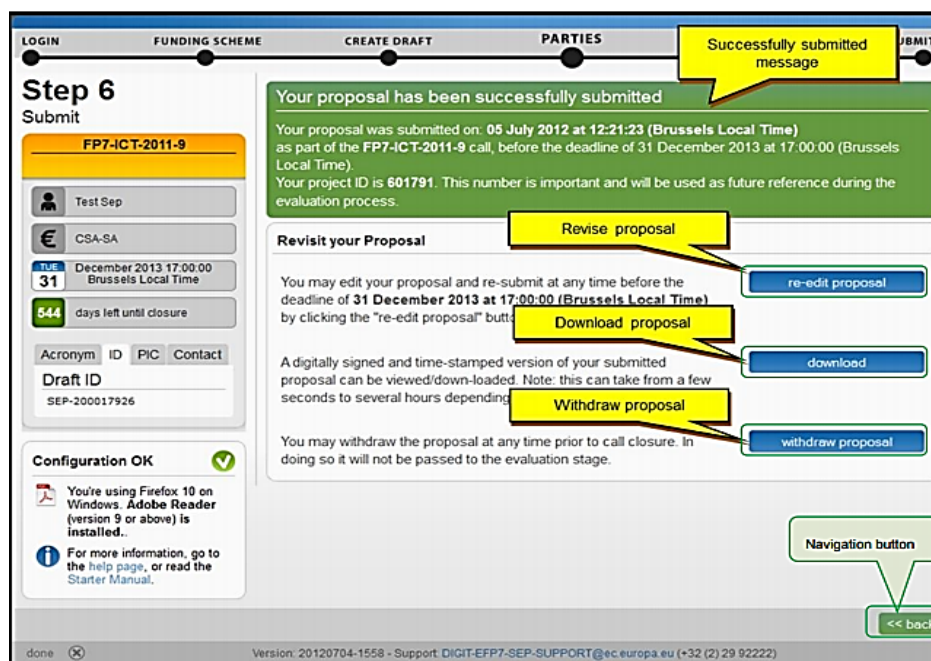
LOGIN FUNDING SCHEME CREATE DRAFT PARTIES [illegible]UBMI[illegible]

Successfully submitted message

Step 6
Submit

FP7-ICT-2011-9

Test Sep

CSA-SA

TUE 31 December 2013 17:00:00 Brussels Local Time

544 days left until closure

Acronym ID PIC Contact

Draft ID
SEP-200017926

Configuration OK

You're using Firefox 10 on Windows. Adobe Reader (version 9 or above) is installed..

For more information, go to the help page, or read the Starter Manual.

Your proposal has been successfully submitted

Your proposal was submitted on: 05 July 2012 at 12:21:23 (Brussels Local Time) as part of the FP7-ICT-2011-9 call, before the deadline of 31 December 2013 at 17:00:00 (Brussels Local Time).
Your project ID is 601791. This number is important and will be used as future reference during the evaluation process.

Revisit your Proposal

Revise proposal

You may edit your proposal and re-submit at any time before the deadline of 31 December 2013 at 17:00:00 (Brussels Local Time) by clicking the "re-edit proposal" butto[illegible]

re-edit proposal

Download proposal

A digitally signed and time-stamped version of your submitted proposal can be viewed/down-loaded. Note: this can take from a few seconds to several hours depending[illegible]

download

Withdraw proposal

You may withdraw the proposal at any time prior to call closure. In doing so it will not be passed to the evaluation stage.

withdraw proposal

Navigation button

<< bac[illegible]

done

Version: 20120704-1558 - Support: DIGIT-EFP7-SEP-SUPPORT@ec.europa.eu (+32 (2) 29 92222)